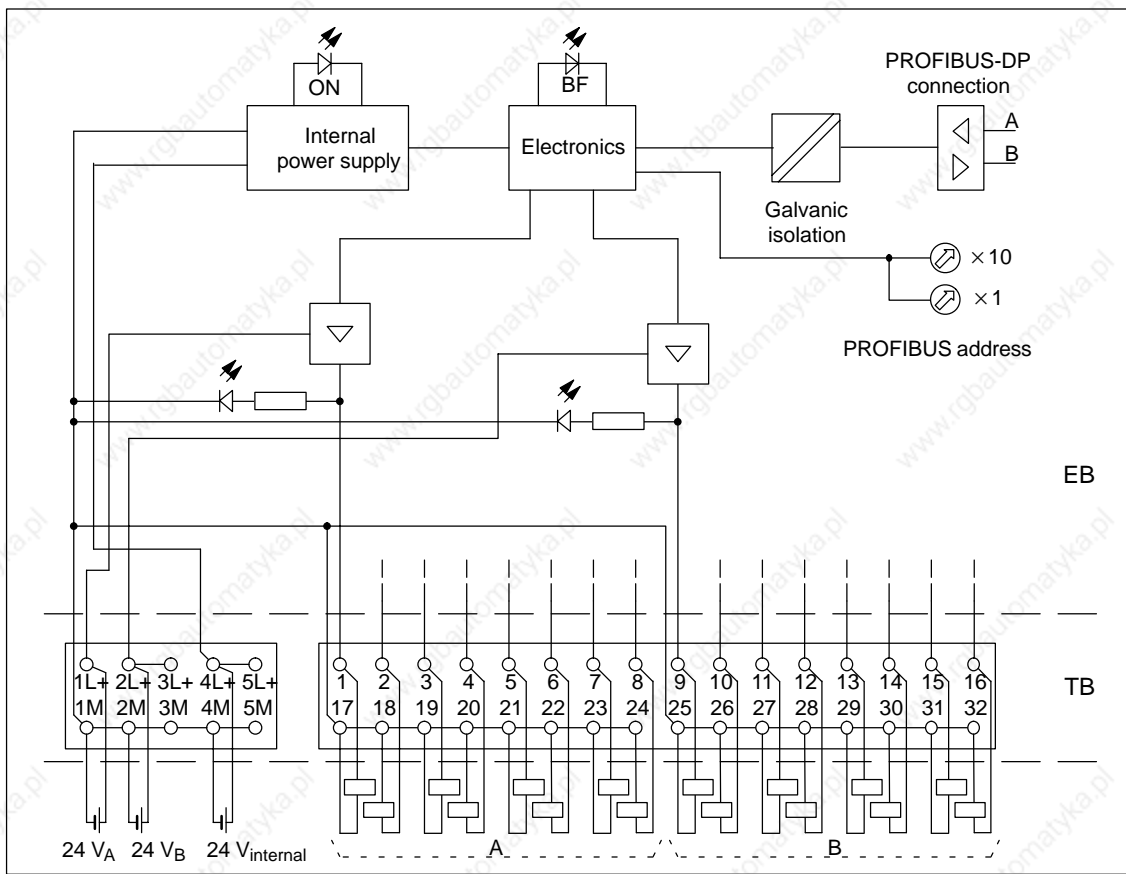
ON

BF

PROFIBUS-DP connection

Internal power supply

Electronics

A

B

Galvanic isolation

$\times 10$

$\times 1$

PROFIBUS address

EB

TB

1L+ 2L+ 3L+ 4L+ 5L+
1M 2M 3M 4M 5M

1 2 3 4 5 6 7 8 9 10 11 12 13 14 15 16
17 18 19 20 21 22 23 24 25 26 27 28 29 30 31 32

24 $V_A$ 24 $V_B$ 24 $V_{internal}$

A

B

www.rgbautomatyka.pl